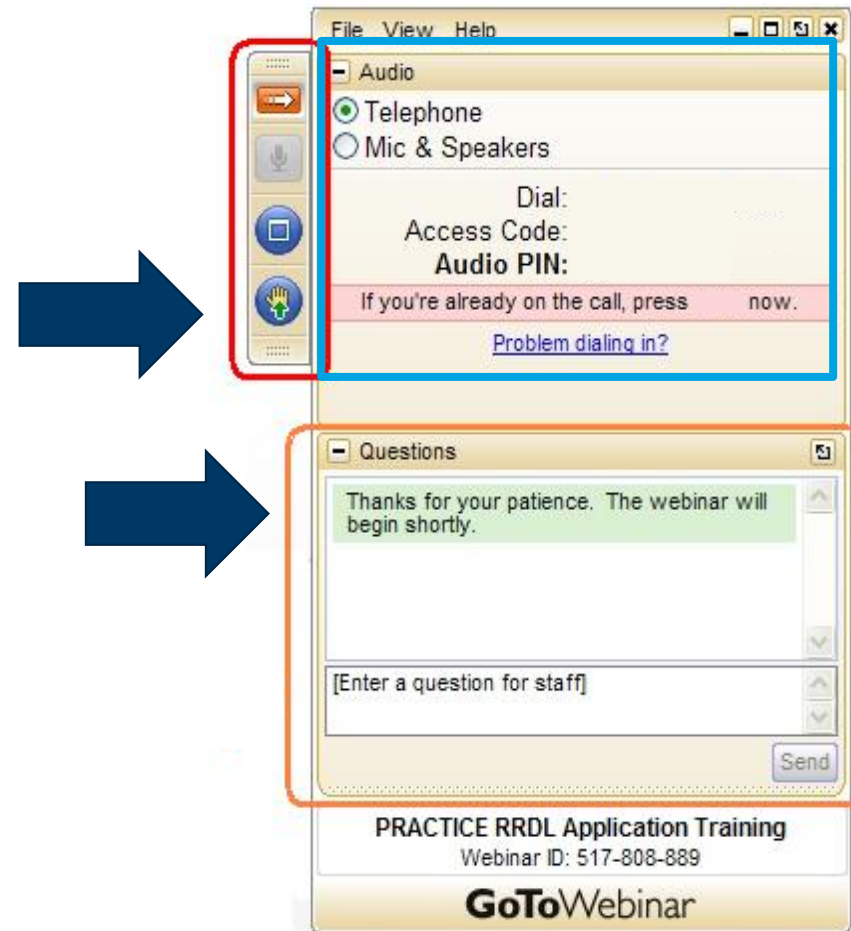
File View Help

Audio

Telephone

Mic & Speakers

Dial:

Access Code:

Audio PIN:

If you're already on the call, press now.

Problem dialing in?

Questions

Thanks for your patience. The webinar will begin shortly.

[Enter a question for staff]

Send

PRACTICE RRDL Application Training

Webinar ID: 517-808-889

GoToWebinar